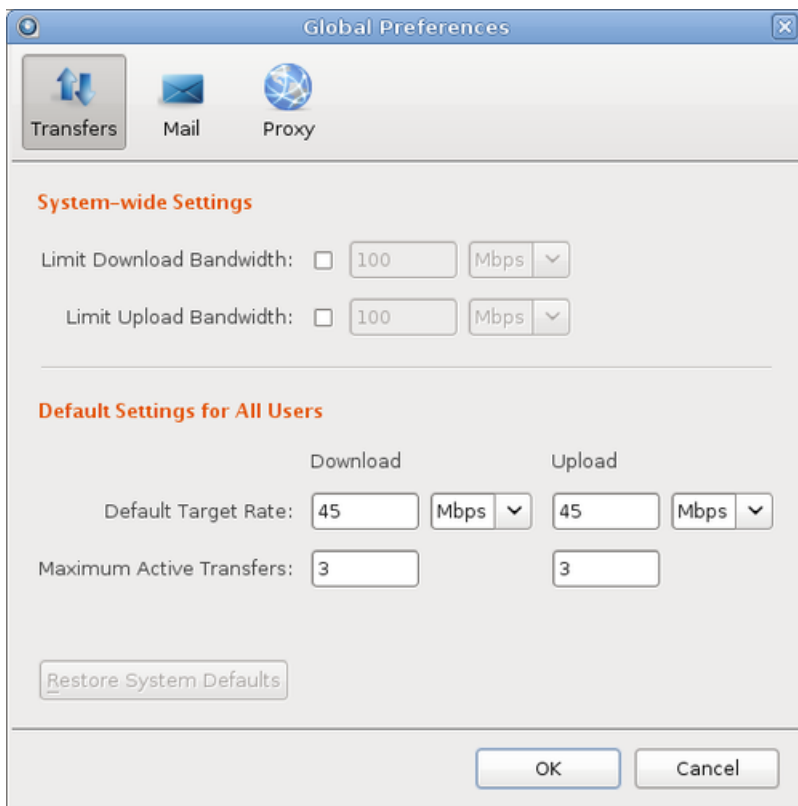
Global Preferences

Transfers
Mail
Proxy

System-wide Settings

Limit Download Bandwidth: 100 Mbps

Limit Upload Bandwidth: 100 Mbps

Default Settings for All Users

Download
Upload

Default Target Rate: 45 Mbps 45 Mbps

Maximum Active Transfers: 3 3

Restore System Defaults

OK
Cancel